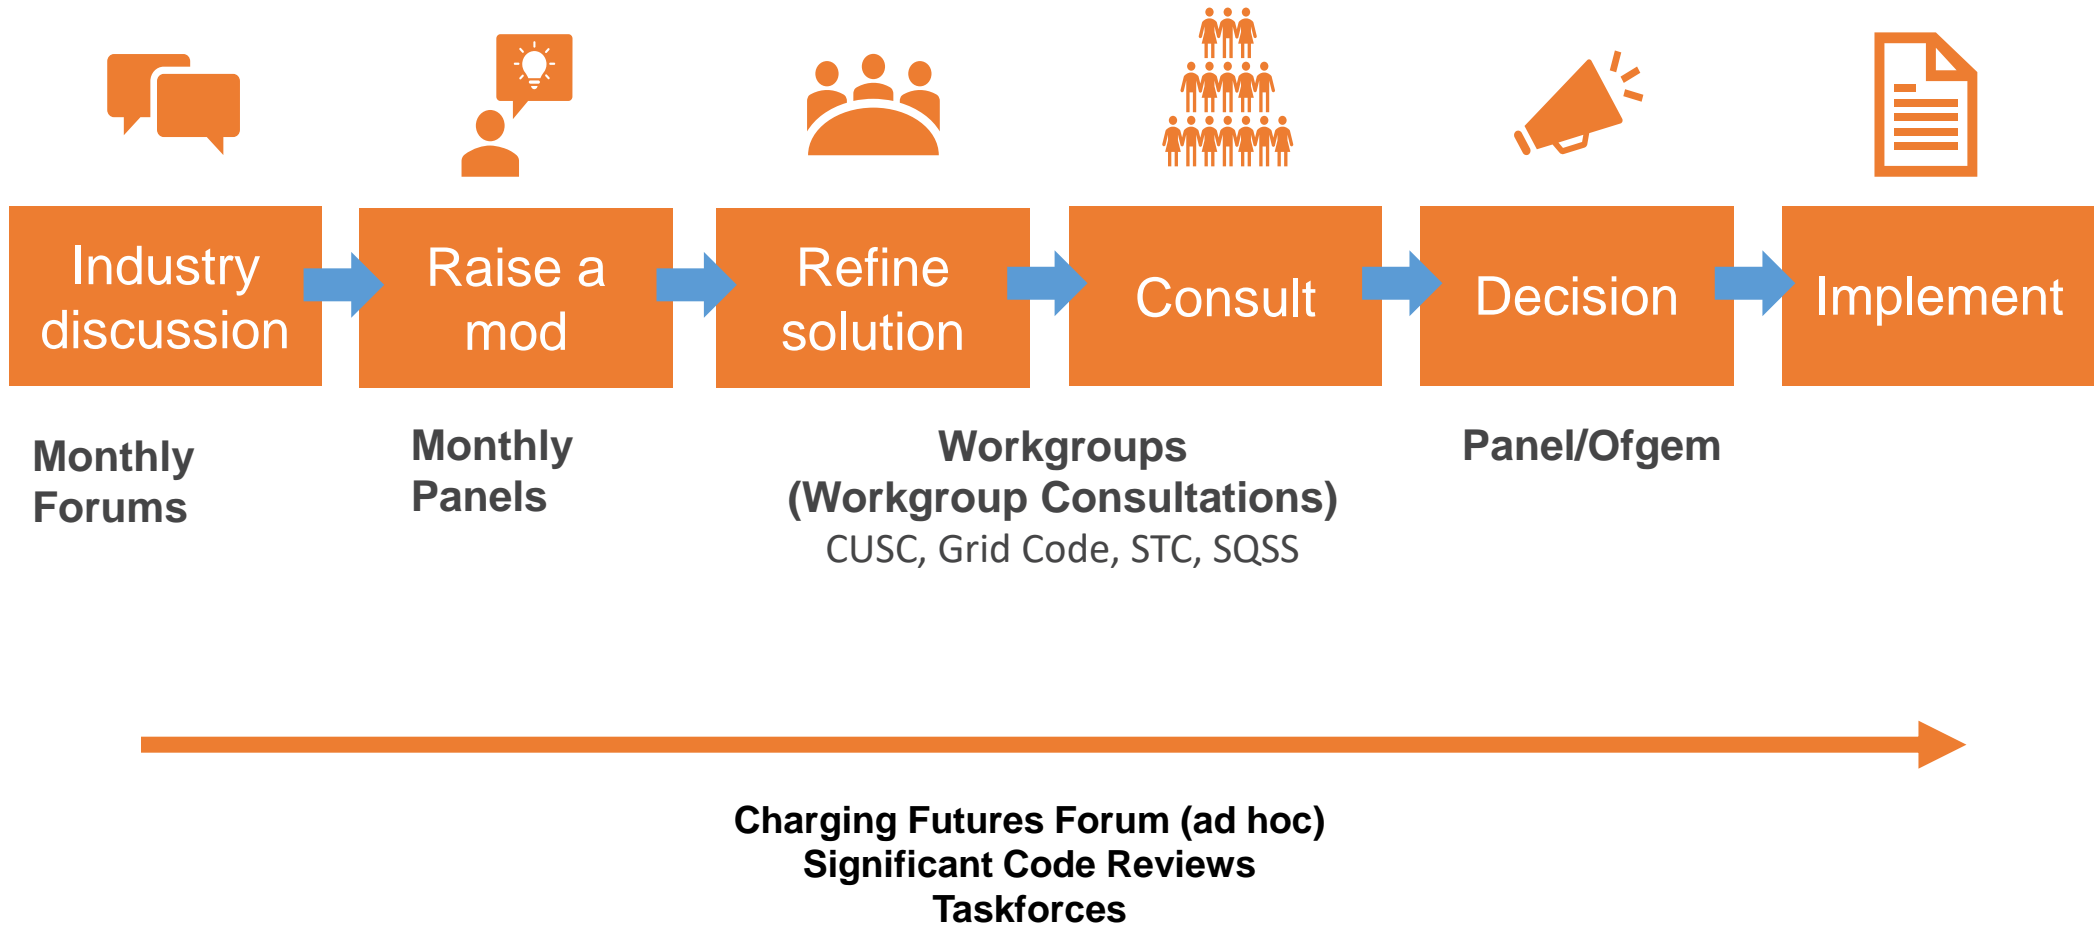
Industry discussion

Raise a mod

Refine solution

Consult

Decision

Implement

Monthly Forums

Monthly Panels

Workgroups
(Workgroup Consultations)
CUSC, Grid Code, STC, SQSS

Panel/Ofgem

Charging Futures Forum (ad hoc)
Significant Code Reviews
Taskforces